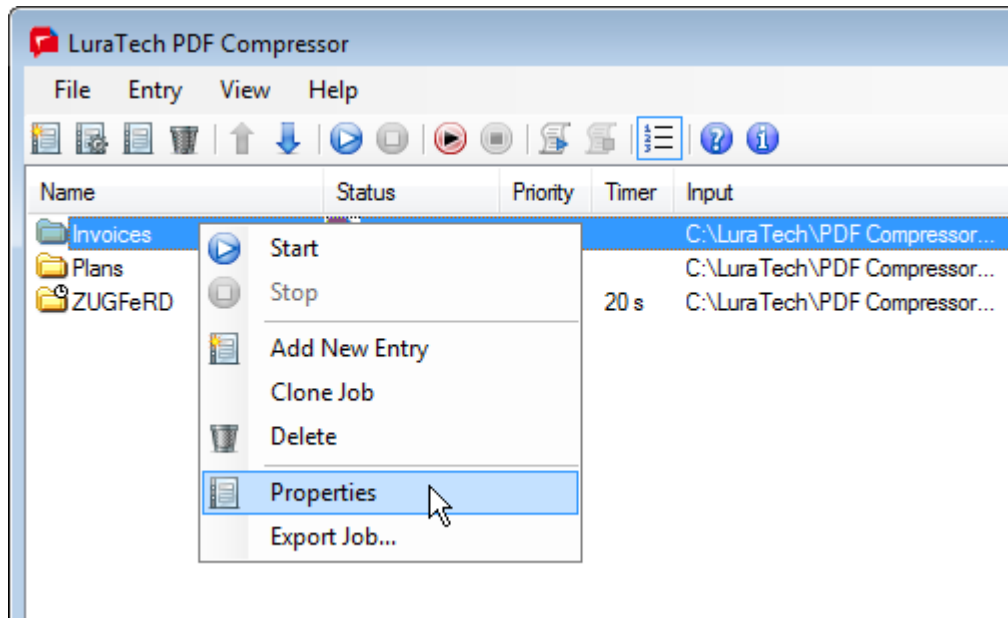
LuraTech PDF Compressor

File Entry View Help

| Name | Status | Priority | Timer | Input |
|---|---|---|---|---|
| Invoices | | | | C:\LuraTech\PDF Compressor... |
| Plans | | | | C:\LuraTech\PDF Compressor... |
| ZUGFeRD | | | 20 s | C:\LuraTech\PDF Compressor... |

Start
Stop
Add New Entry
Clone Job
Delete
Properties
Export Job...